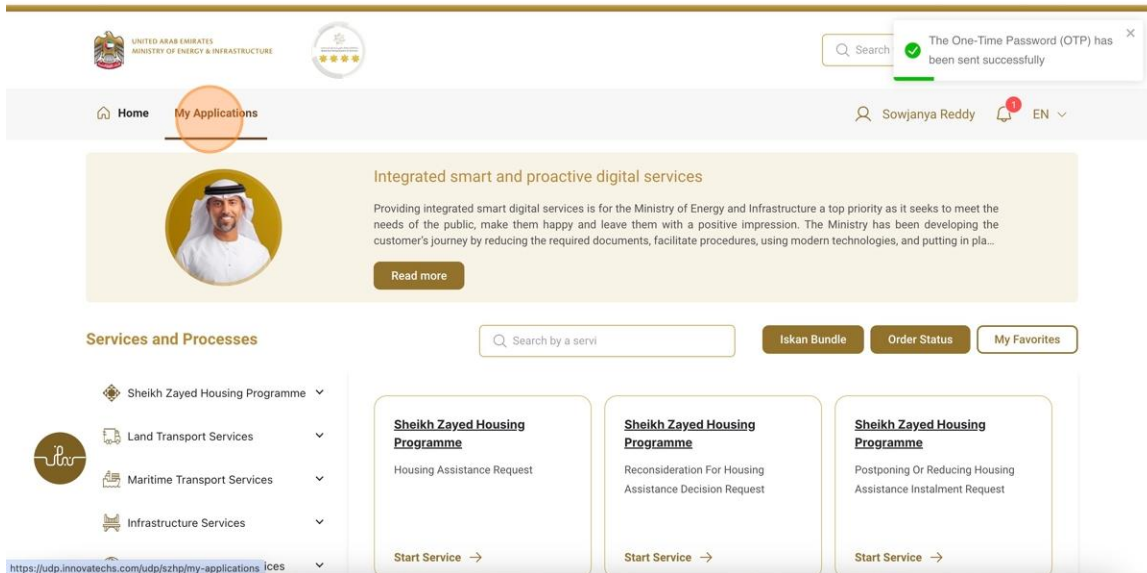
UNITED ARAB EMIRATES
MINISTRY OF ENERGY & INFRASTRUCTURE

Search

The One-Time Password (OTP) has been sent successfully

Home My Applications

Sowjanya Reddy 1 EN

Integrated smart and proactive digital services

Providing integrated smart digital services is for the Ministry of Energy and Infrastructure a top priority as it seeks to meet the needs of the public, make them happy and leave them with a positive impression. The Ministry has been developing the customer's journey by reducing the required documents, facilitate procedures, using modern technologies, and putting in pla...

Read more

Services and Processes

Search by a servi

Iskan Bundle

Order Status

My Favorites

Sheikh Zayed Housing Programme

Land Transport Services

Maritime Transport Services

Infrastructure Services

https://udp.innovatechs.com/udp/szhp/my-applications ices

Sheikh Zayed Housing Programme

Housing Assistance Request

Start Service →

Sheikh Zayed Housing Programme

Reconsideration For Housing Assistance Decision Request

Start Service →

Sheikh Zayed Housing Programme

Postponing Or Reducing Housing Assistance Instalment Request

Start Service →